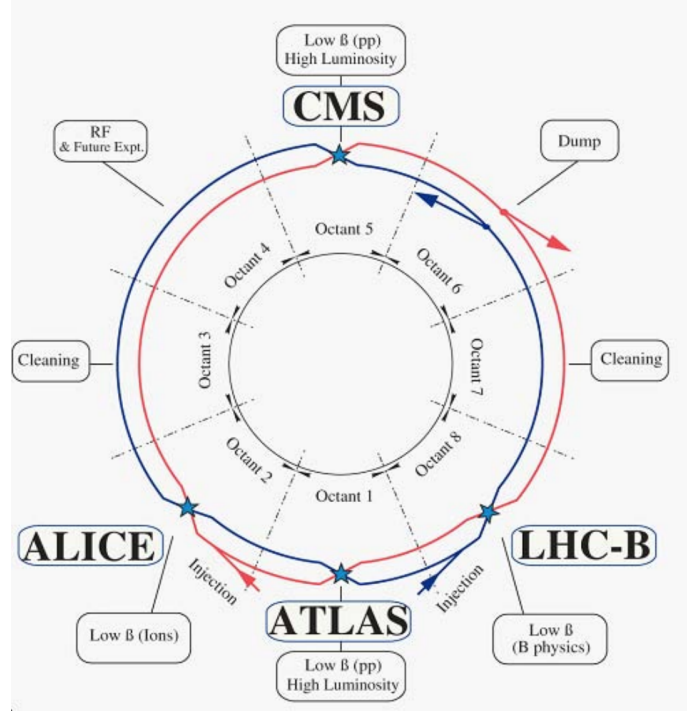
Low ß (pp)
High Luminosity

CMS

RF
& Future Expt.

Dump

Octant 5

Octant 4

Octant 6

Octant 3

Octant 7

Cleaning

Cleaning

Octant 2

Octant 8

Octant 1

ALICE

LHC-B

Injection

Injection

ATLAS

Low ß (Ions)

Low ß
(B physics)

Low ß (pp)
High Luminosity